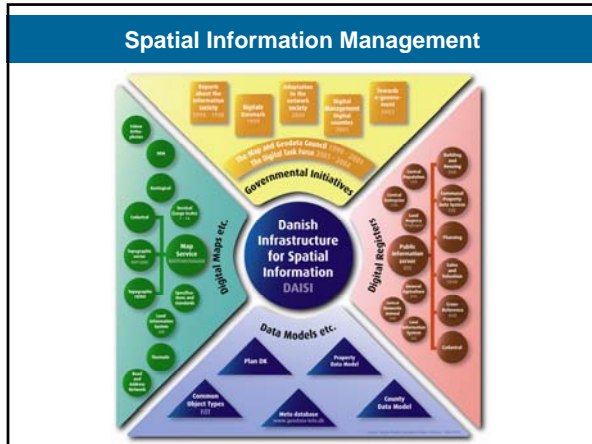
Spatial Information Management

Report about the information society 1994 - 1998

Digitale Danmark 1999

Adaptation to the network society 2000

Digital management of the countries 2001

Towards e-government 2002

The Map and Geodata Council 1990 - 2001
The Digital Task Force 2001 - 2002

Governmental Initiatives

Digital Maps etc.

Video Ortho photos

DEM

Geological

Cadastral

Topographic vector

Topographic raster

Map Service

Local Information System

Thematic

Road and Address Network

Danish Infrastructure for Spatial Information
DAISI

Digital Registers

Building and Housing

Central Population

Central Enterprise

Land Registry

Public Information Server

Planning

Sales and Valuation

Cadastral

Data Models etc.

Plan DK

Property Data Model

Common Object Types

Meta database
www.geodata-info.dk

County Data Model